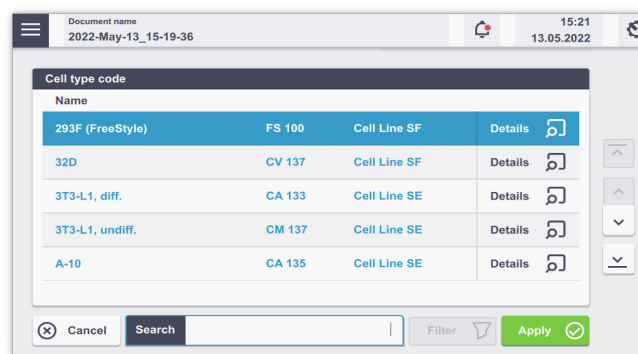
Document name
2022-May-13_15-19-36

15:21
13.05.2022

Cell type code

Name

| | | | |
|---|---|---|---|
| 293F (FreeStyle) | FS 100 | Cell Line SF | Details |
| 32D | CV 137 | Cell Line SF | Details |
| 3T3-L1, diff. | CA 133 | Cell Line SE | Details |
| 3T3-L1, undiff. | CM 137 | Cell Line SE | Details |
| A-10 | CA 135 | Cell Line SE | Details |

Cancel

Search

Filter

Apply